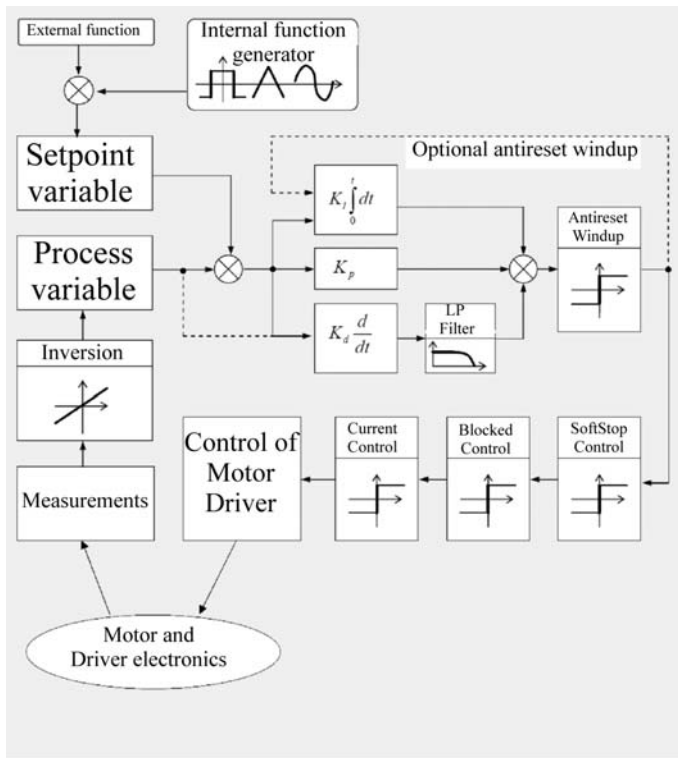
External function

Internal function generator

Setpoint variable

Optional antireset windup

$K_I \int_0^t dt$

Antireset Windup

Process variable

$K_p$

$K_d \frac{d}{dt}$

LP Filter

Inversion

Control of Motor Driver

Current Control

Blocked Control

SoftStop Control

Measurements

Motor and Driver electronics